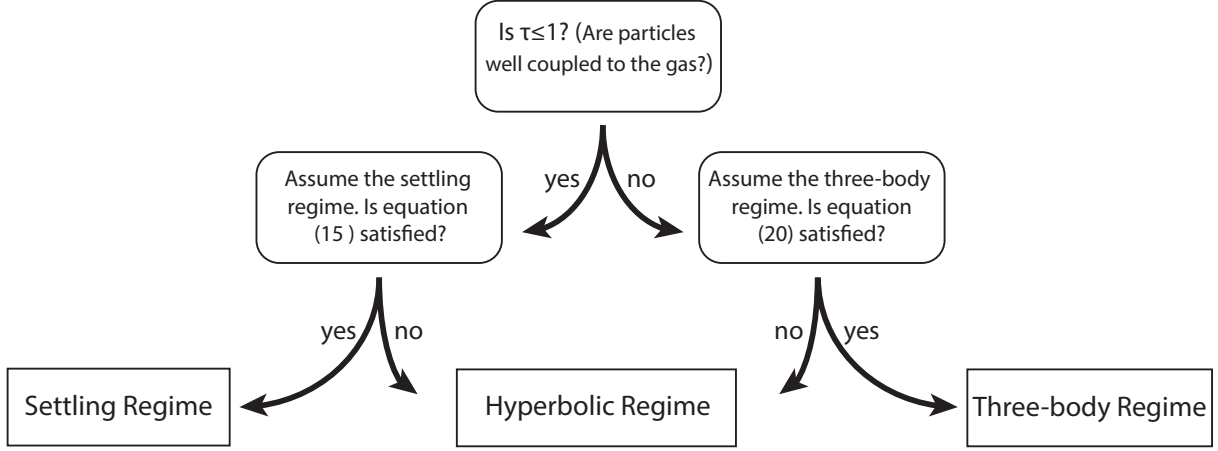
Is $\tau \leq 1$? (Are particles well coupled to the gas?)

yes

no

Assume the settling regime. Is equation (15 ) satisfied?

Assume the three-body regime. Is equation (20) satisfied?

yes

no

no

yes

Settling Regime

Hyperbolic Regime

Three-body Regime